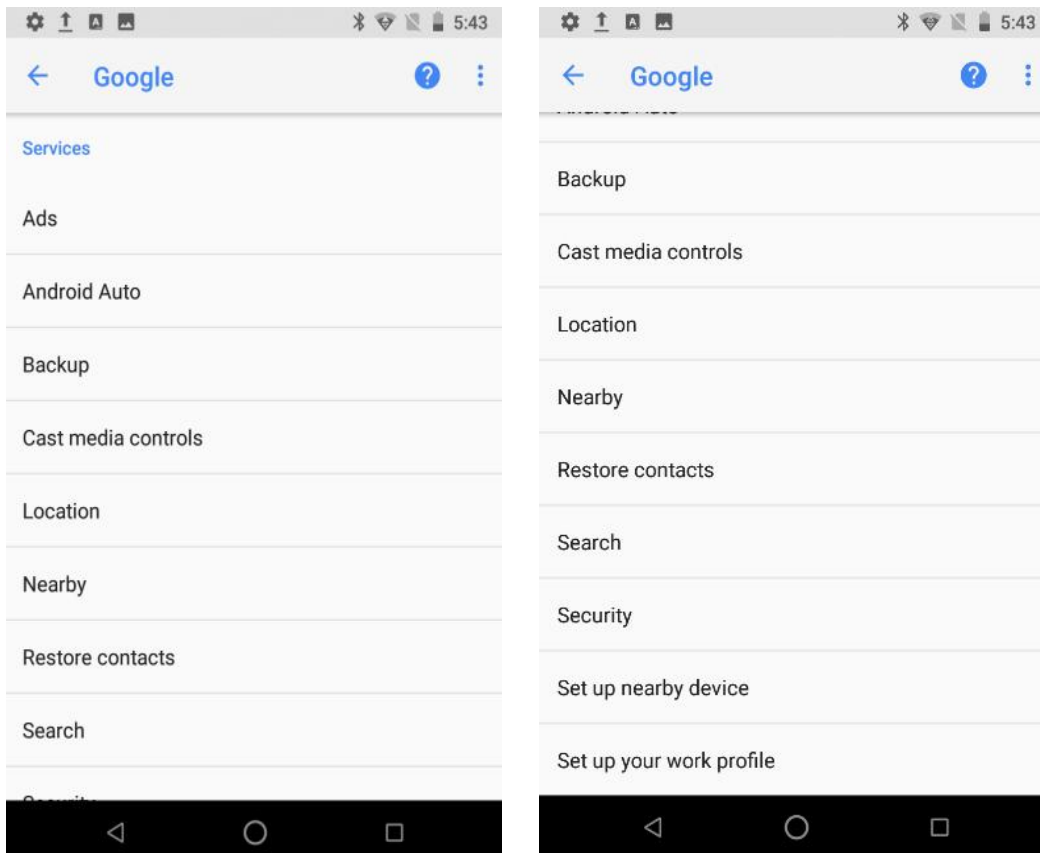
5:43

Google

Services

Ads

Android Auto

Backup

Cast media controls

Location

Nearby

Restore contacts

Search

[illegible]

5:43

Google

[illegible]

Backup

Cast media controls

Location

Nearby

Restore contacts

Search

Security

Set up nearby device

Set up your work profile